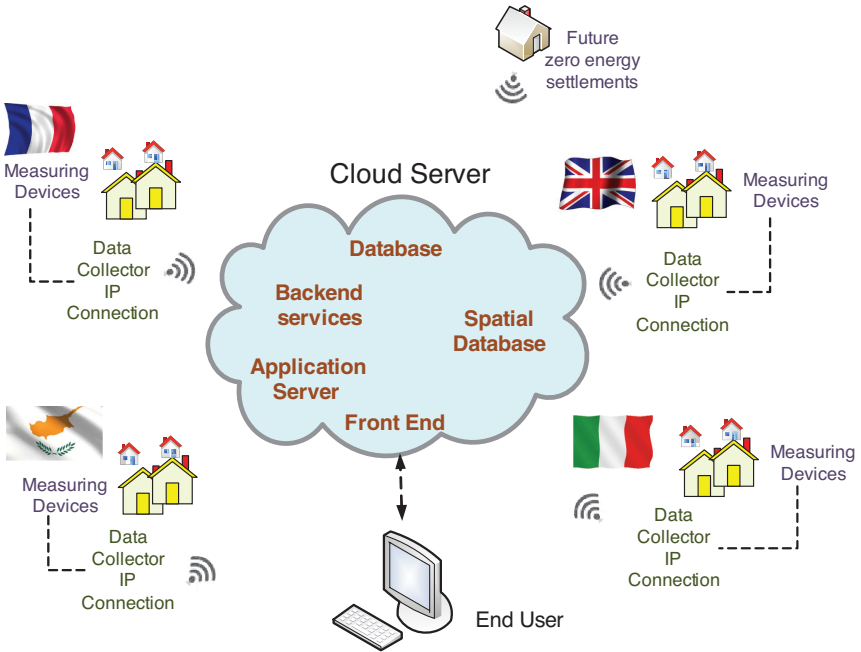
Future zero energy settlements

Measuring Devices

Data Collector IP Connection

Cloud Server

Database

Backend services

Spatial Database

Application Server

Front End

Measuring Devices

Data Collector IP Connection

Measuring Devices

Data Collector IP Connection

Measuring Devices

Data Collector IP Connection

End User